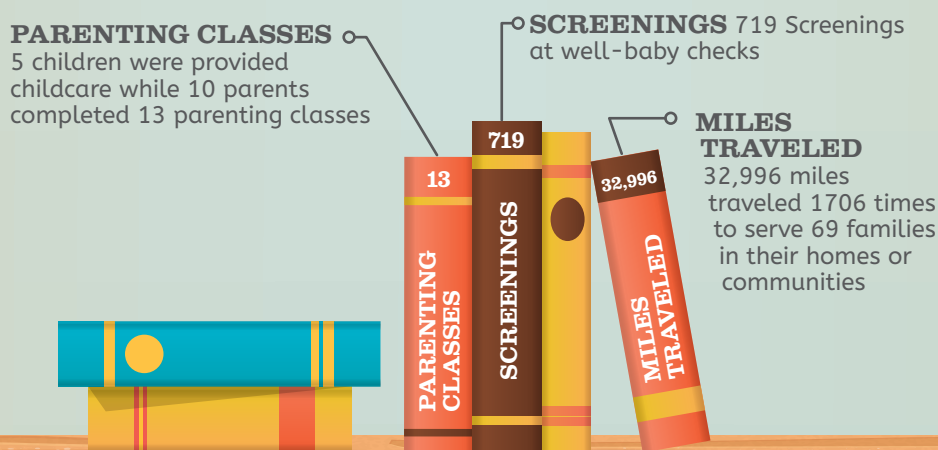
PARENTING CLASSES
5 children were provided childcare while 10 parents completed 13 parenting classes

SCREENINGS 719 Screenings at well-baby checks

MILES TRAVELED
32,996 miles traveled 1706 times to serve 69 families in their homes or communities

13
PARENTING CLASSES

719
SCREENINGS

32,996
MILES TRAVELED